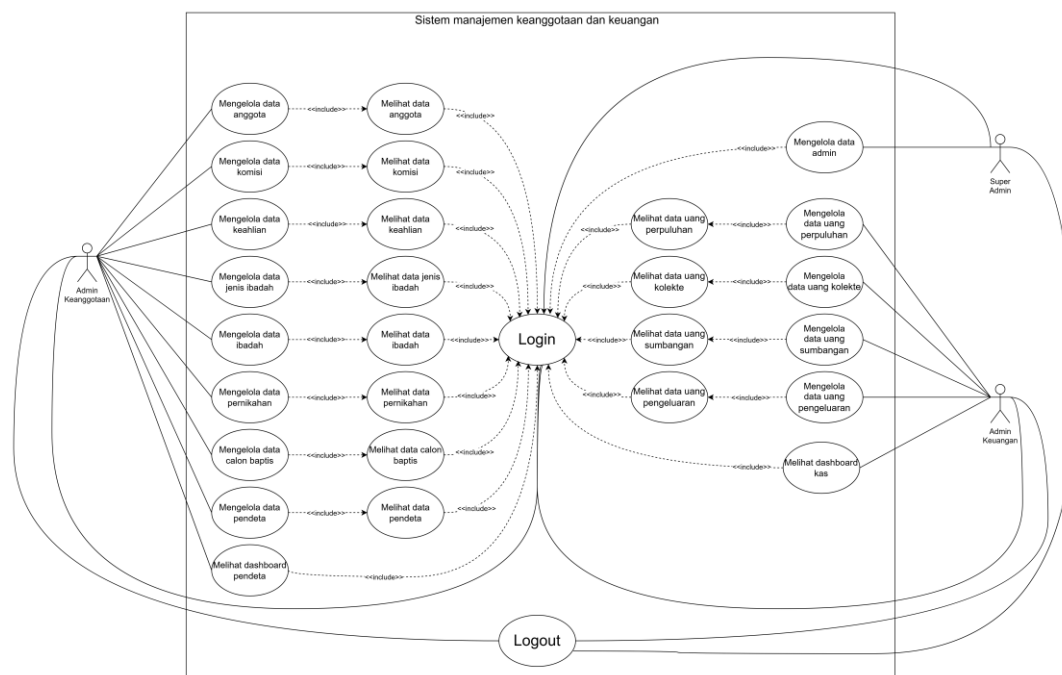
Sistem manajemen keanggotaan dan keuangan

Admin Keanggotaan

Mengelola data anggota
<<include>>
Melihat data anggota
<<include>>

Mengelola data komisi
<<include>>
Melihat data komisi
<<include>>

Mengelola data keahlian
<<include>>
Melihat data keahlian
<<include>>

Mengelola data jenis ibadah
<<include>>
Melihat data jenis ibadah
<<include>>

Mengelola data ibadah
<<include>>
Melihat data ibadah
<<include>>

Mengelola data pernikahan
<<include>>
Melihat data pernikahan
<<include>>

Mengelola data calon baptis
<<include>>
Melihat data calon baptis
<<include>>

Mengelola data pendeta
<<include>>
Melihat data pendeta
<<include>>

Melihat dashboard pendeta
<<include>>

Login

Logout

Super Admin

Mengelola data admin
<<include>>

Melihat data uang perpuluhan
<<include>>
<<include>>
Mengelola data uang perpuluhan

Melihat data uang kolekte
<<include>>
<<include>>
Mengelola data uang kolekte

Melihat data uang sumbangan
<<include>>
<<include>>
Mengelola data uang sumbangan

Melihat data uang pengeluaran
<<include>>
<<include>>
Mengelola data uang pengeluaran

<<include>>
Melihat dashboard kas

Admin Keuangan